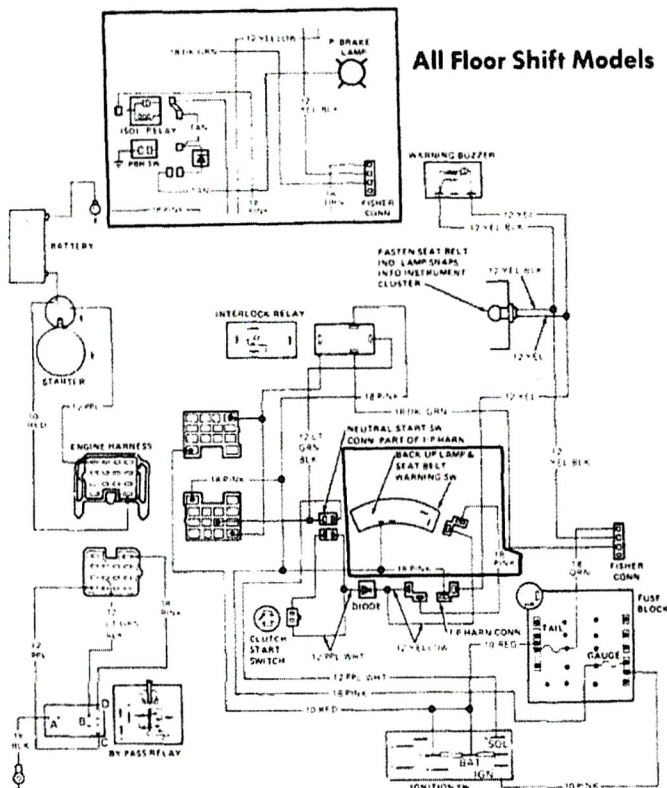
All Floor Shift Models

12 YELLOW
18 DK GRN
P. BRAKE LAMP
ISOL RELAY
FAN
CB
PBR SW
12 YEL BLK
12 TAN
18 PINK
18 PINK
18 TAN
FISHER CONN
WARNING BUZZER
BATTERY
12 YEL
12 YEL BLK
FASTEN SEAT BELT IND. LAMP SNAPS INTO INSTRUMENT CLUSTER
12 YEL BLK
12 YEL
INTERLOCK RELAY
STARTER
10 RED
12 PPL
18 PINK
18 DK GRN
12 YEL
ENGINE HARNESS
NEUTRAL START SW CONN PART OF I.P. HARN
12 LT GRN BLK
BACK UP LAMP & SEAT BELT WARNING SW
12 YEL BLK
18 PINK
18 PINK
18 PINK
18 PINK
18 ORN
FISHER CONN
FUSE BLOCK
12 LT GRN BLK
18 PINK
12 PPL
DIODE
CLUTCH START SWITCH
12 PPL WHT
12 YELLOW
I.P. HARN CONN
10 RED
TAIL
GAUGE
12 PPL WHT
18 PINK
10 RED
A
B
D
C
BY PASS RELAY
18 BLK
SOL
BAT
IGN
IGNITION SW
10 PINK